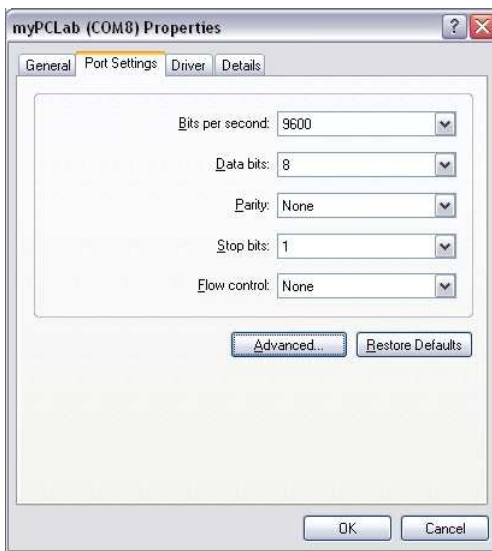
myPCLab (COM8) Properties

?

General | Port Settings | Driver | Details

Bits per second: 9600

Data bits: 8

Parity: None

Stop bits: 1

Flow control: None

Advanced... | Restore Defaults

OK | Cancel